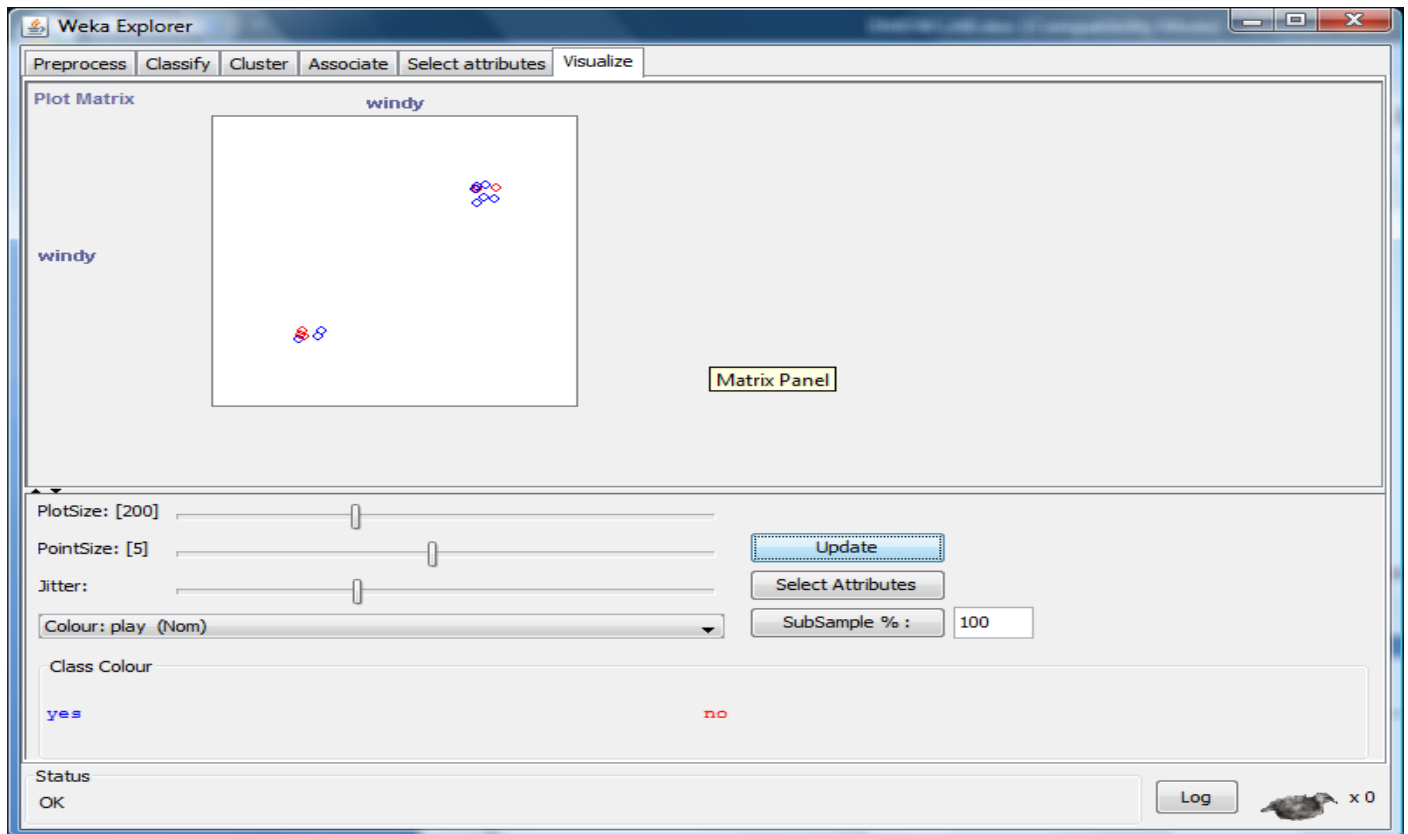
Weka Explorer

Preprocess | Classify | Cluster | Associate | Select attributes | Visualize

Plot Matrix

windy

windy

Matrix Panel

PlotSize: [200]

PointSize: [5]

Jitter:

Colour: play (Nom)

Update

Select Attributes

SubSample % :

100

Class Colour

yes

no

Status

OK

Log

x 0